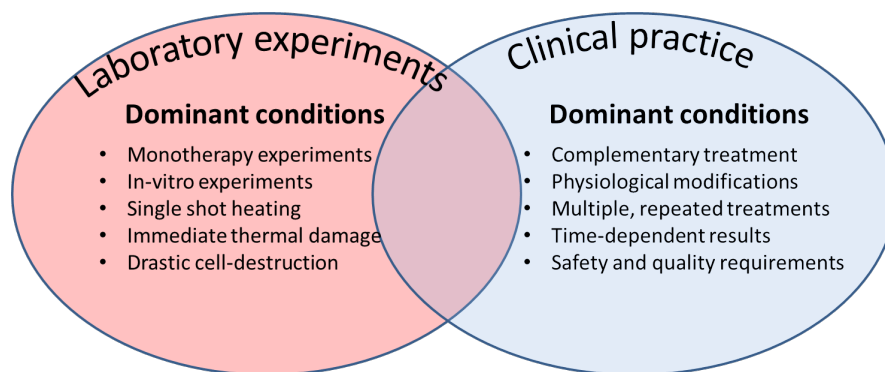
Laboratory experiments

Dominant conditions

- Monotherapy experiments
- In-vitro experiments
- Single shot heating
- Immediate thermal damage
- Drastic cell-destruction

Clinical practice

Dominant conditions

- Complementary treatment
- Physiological modifications
- Multiple, repeated treatments
- Time-dependent results
- Safety and quality requirements